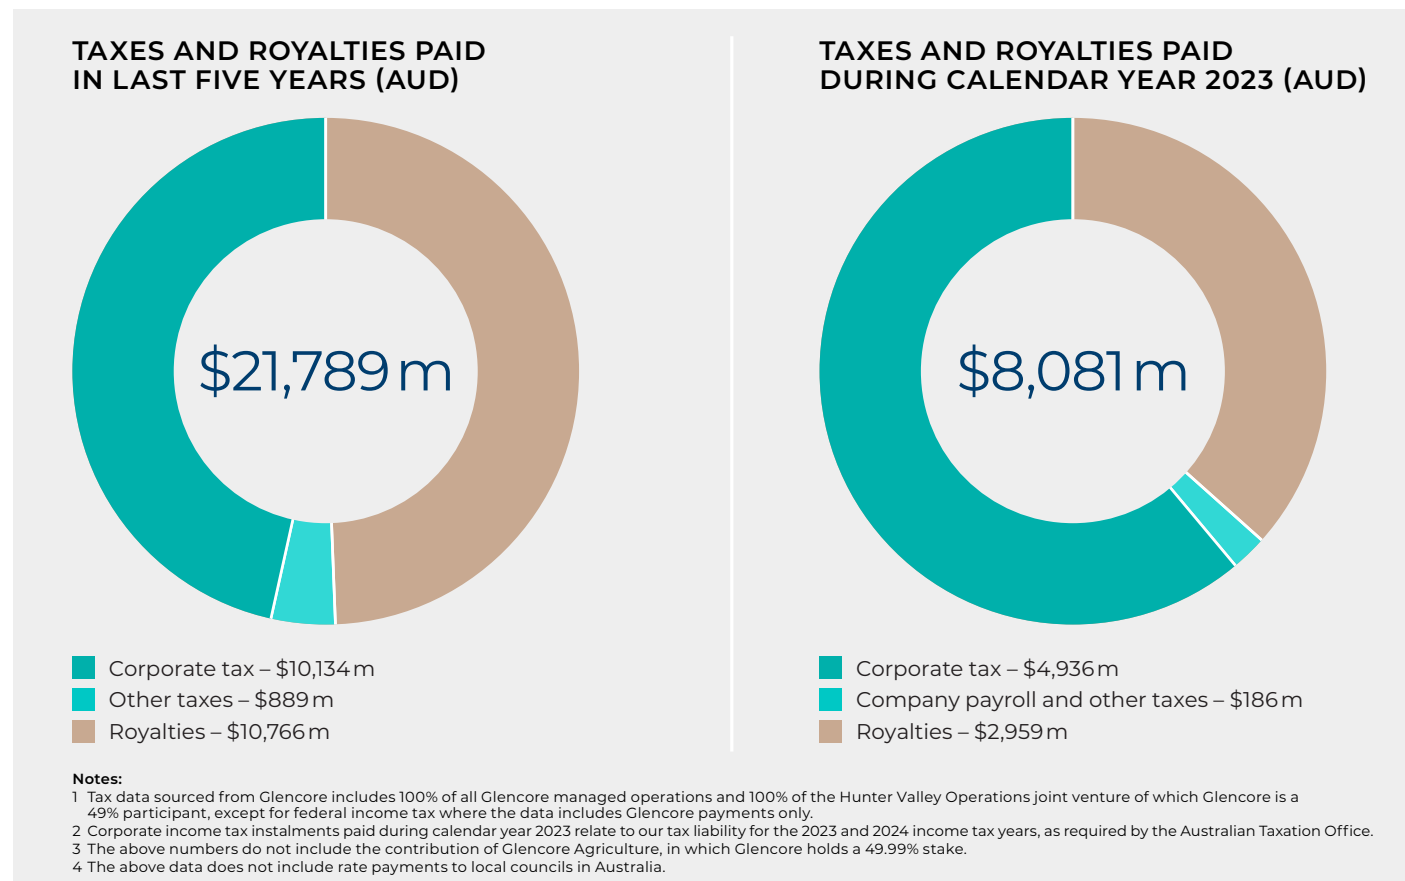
TAXES AND ROYALTIES PAID IN LAST FIVE YEARS (AUD)

$21,789 m

Corporate tax – $10,134 m
Other taxes – $889 m
Royalties – $10,766 m

TAXES AND ROYALTIES PAID DURING CALENDAR YEAR 2023 (AUD)

$8,081 m

Corporate tax – $4,936 m
Company payroll and other taxes – $186 m
Royalties – $2,959 m

Notes:
1 Tax data sourced from Glencore includes 100% of all Glencore managed operations and 100% of the Hunter Valley Operations joint venture of which Glencore is a 49% participant, except for federal income tax where the data includes Glencore payments only.
2 Corporate income tax instalments paid during calendar year 2023 relate to our tax liability for the 2023 and 2024 income tax years, as required by the Australian Taxation Office.
3 The above numbers do not include the contribution of Glencore Agriculture, in which Glencore holds a 49.99% stake.
4 The above data does not include rate payments to local councils in Australia.